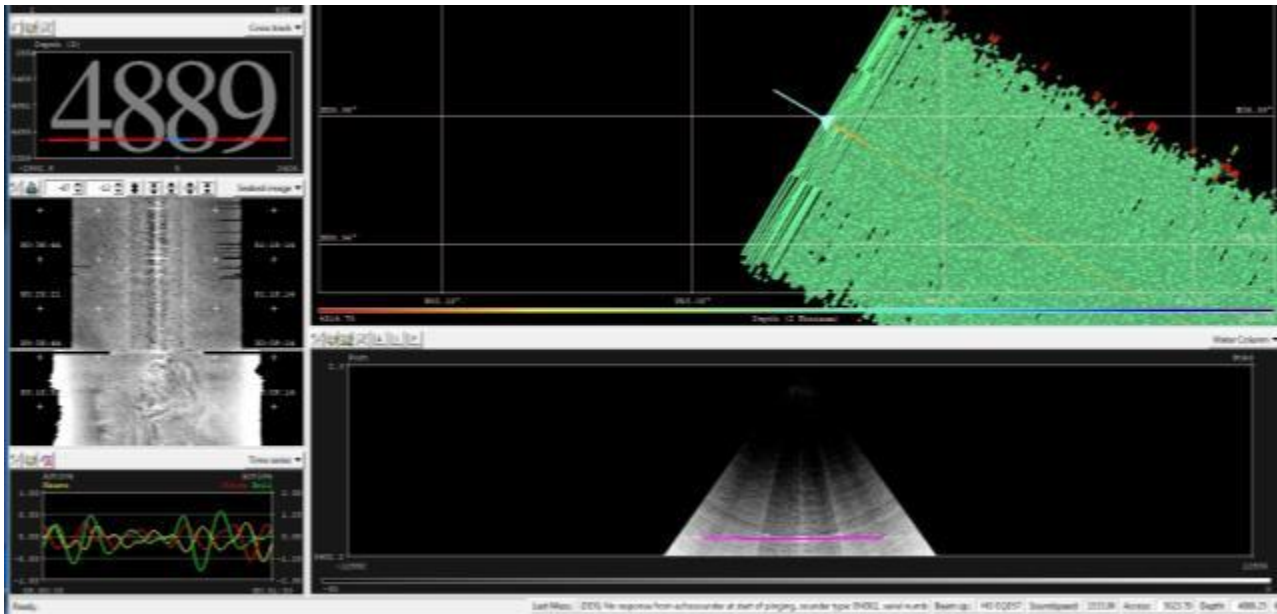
Cross track

Depth (3)

4889

Seabed image

Time series

Roll Pitch Heave

Depth (2 Nonsense)

Water Column

Port

Stbd

Ready

Last Msg: DDS: No response from echosounder at start of pinging, sounder type EM302, serial numb

Beam up

Sound speed

Across

Depth

4889.25